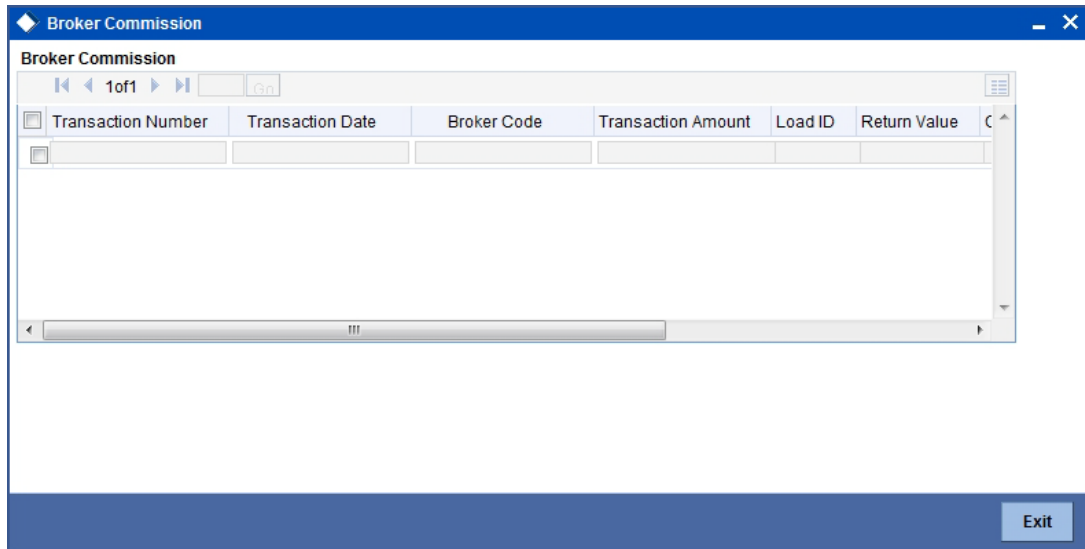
Broker Commission

Broker Commission

1of1 Go

| Transaction Number | Transaction Date | Broker Code | Transaction Amount | Load ID | Return Value | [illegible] |
|---|---|---|---|---|---|---|
| | | | | | | |

Exit